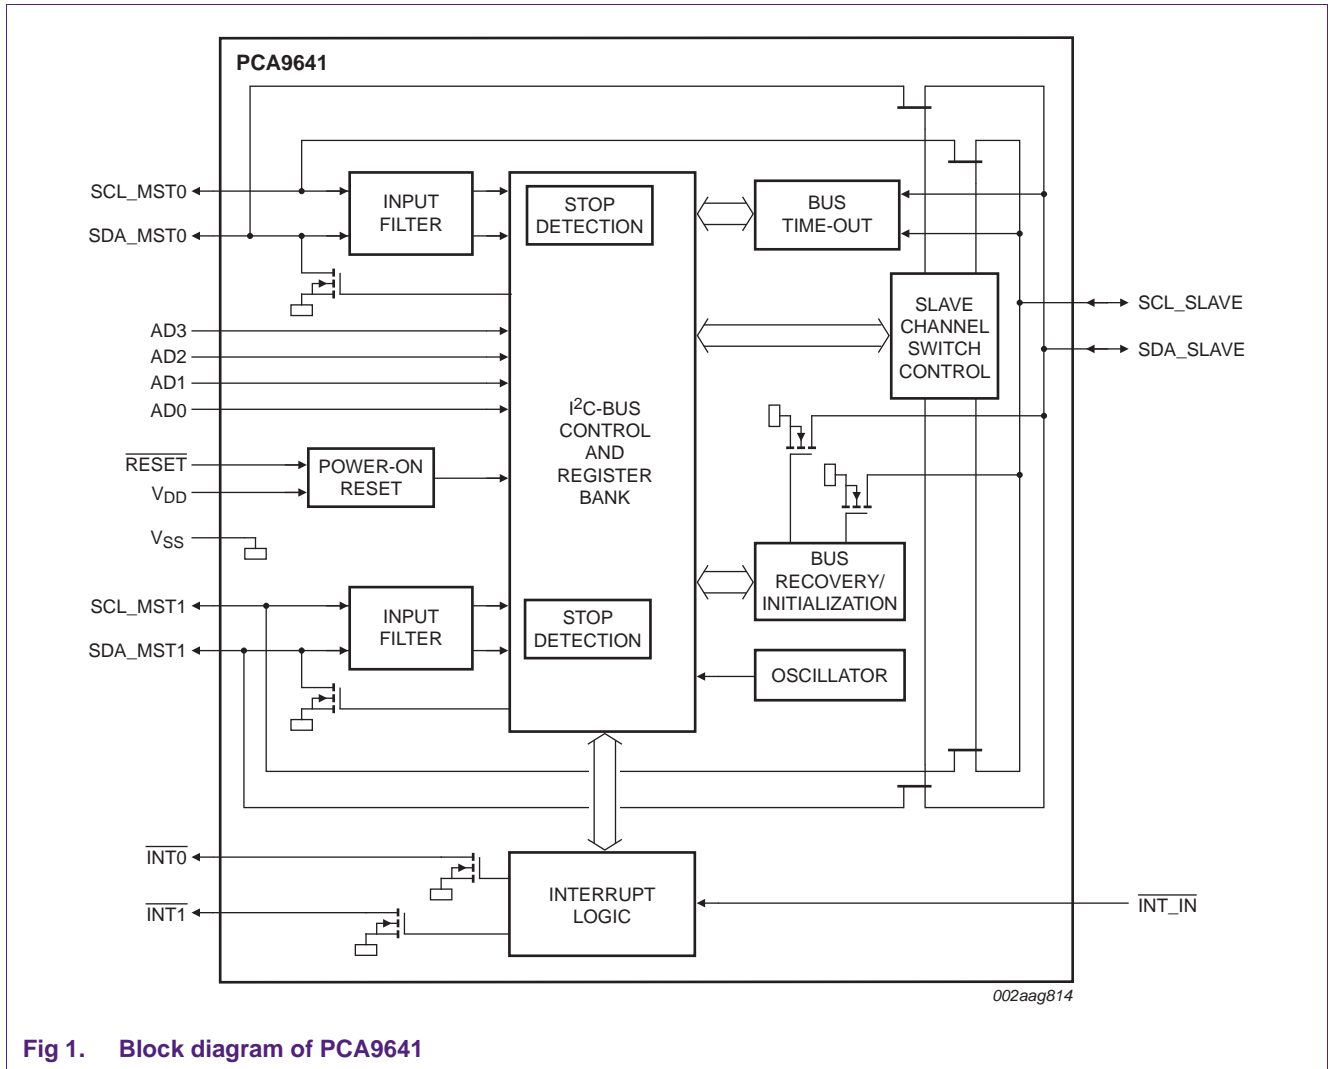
PCA9641

SCL_MST0
SDA_MST0
INPUT FILTER
STOP DETECTION
BUS TIME-OUT
SLAVE CHANNEL SWITCH CONTROL
SCL_SLAVE
SDA_SLAVE
AD3
AD2
AD1
AD0
$I^2$C-BUS CONTROL AND REGISTER BANK
$\overline{RESET}$
$V_{DD}$
POWER-ON RESET
$V_{SS}$
BUS RECOVERY/ INITIALIZATION
SCL_MST1
SDA_MST1
INPUT FILTER
STOP DETECTION
OSCILLATOR
$\overline{INT0}$
$\overline{INT1}$
INTERRUPT LOGIC
$\overline{INT\_IN}$

002aag814

Fig 1. Block diagram of PCA9641